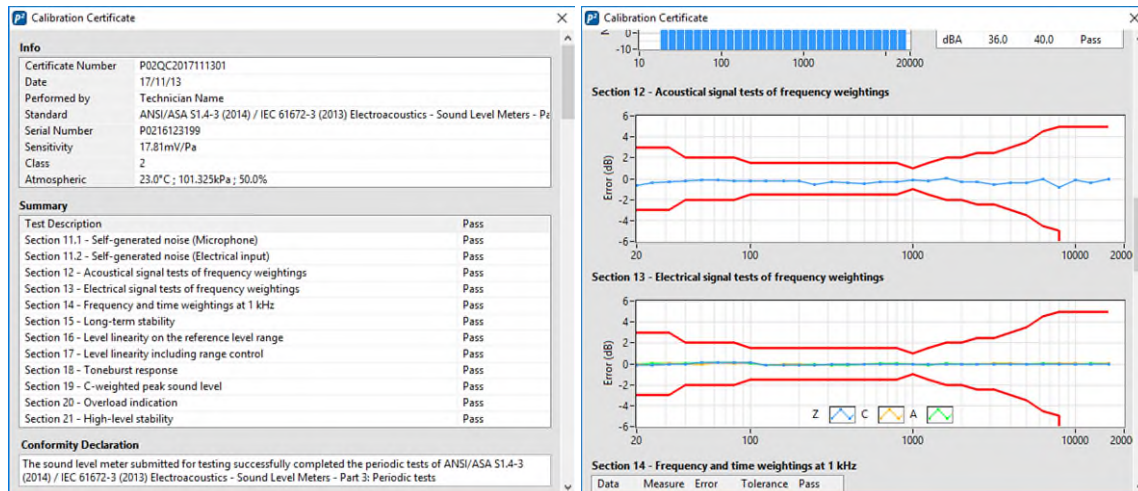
Calibration Certificate

Info

| Certificate Number | P02QC2017111301 |
|---|---|
| Date | 17/11/13 |
| Performed by | Technician Name |
| Standard | ANSI/ASA S1.4-3 (2014) / IEC 61672-3 (2013) Electroacoustics - Sound Level Meters - Pa |
| Serial Number | P0216123199 |
| Sensitivity | 17.81mV/Pa |
| Class | 2 |
| Atmospheric | 23.0°C ; 101.325kPa ; 50.0% |

Summary

| Test Description | Pass |
|---|---|
| Section 11.1 - Self-generated noise (Microphone) | Pass |
| Section 11.2 - Self-generated noise (Electrical input) | Pass |
| Section 12 - Acoustical signal tests of frequency weightings | Pass |
| Section 13 - Electrical signal tests of frequency weightings | Pass |
| Section 14 - Frequency and time weightings at 1 kHz | Pass |
| Section 15 - Long-term stability | Pass |
| Section 16 - Level linearity on the reference level range | Pass |
| Section 17 - Level linearity including range control | Pass |
| Section 18 - Toneburst response | Pass |
| Section 19 - C-weighted peak sound level | Pass |
| Section 20 - Overload indication | Pass |
| Section 21 - High-level stability | Pass |

Conformity Declaration

The sound level meter submitted for testing successfully completed the periodic tests of ANSI/ASA S1.4-3 (2014) / IEC 61672-3 (2013) Electroacoustics - Sound Level Meters - Part 3: Periodic tests

Calibration Certificate

0
-10
10 100 1000 20000

| dBA | 36.0 | 40.0 | Pass |
|---|---|---|---|

Section 12 - Acoustical signal tests of frequency weightings

6 4 2 0 -2 -4 -6
Error (dB)
20 100 1000 10000 20000

Section 13 - Electrical signal tests of frequency weightings

6 4 2 0 -2 -4 -6
Error (dB)
Z C A
20 100 1000 10000 20000

Section 14 - Frequency and time weightings at 1 kHz

| Data | Measure | Error | Tolerance | Pass |
|---|---|---|---|---|